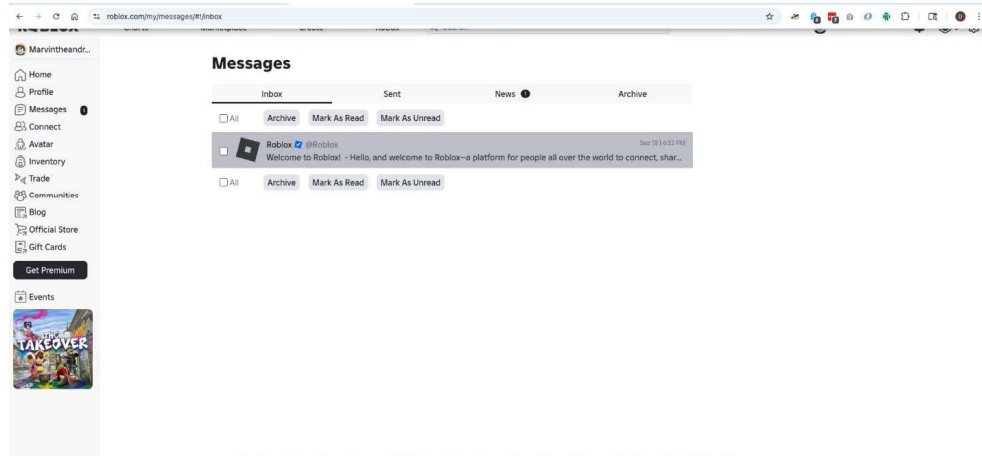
roblox.com/my/messages/#!/inbox

Marvintheandr...

Home
Profile
Messages 1
Connect
Avatar
Inventory
Trade
Communities
Blog
Official Store
Gift Cards
Get Premium
Events

THE TAKEOVER

Messages

| Inbox | Sent | News 1 | Archive |
|---|---|---|---|

All Archive Mark As Read Mark As Unread

Roblox @Roblox Sep 18 | 6:32 PM
Welcome to Roblox! - Hello, and welcome to Roblox--a platform for people all over the world to connect, shar...

All Archive Mark As Read Mark As Unread